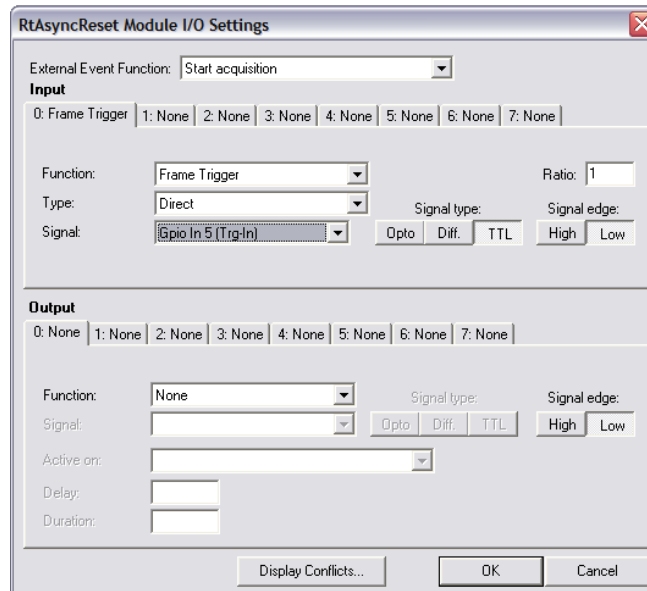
RtAsyncReset Module I/O Settings

External Event Function: Start acquisition

Input

0: Frame Trigger | 1: None | 2: None | 3: None | 4: None | 5: None | 6: None | 7: None

Function: Frame Trigger

Ratio: 1

Type: Direct

Signal type:

Signal edge:

Signal: Gpio In 5 (Trg-In)

Opto | Diff. | TTL

High | Low

Output

0: None | 1: None | 2: None | 3: None | 4: None | 5: None | 6: None | 7: None

Function: None

Signal type:

Signal edge:

Signal:

Opto | Diff. | TTL

High | Low

Active on:

Delay:

Duration:

Display Conflicts...

OK

Cancel